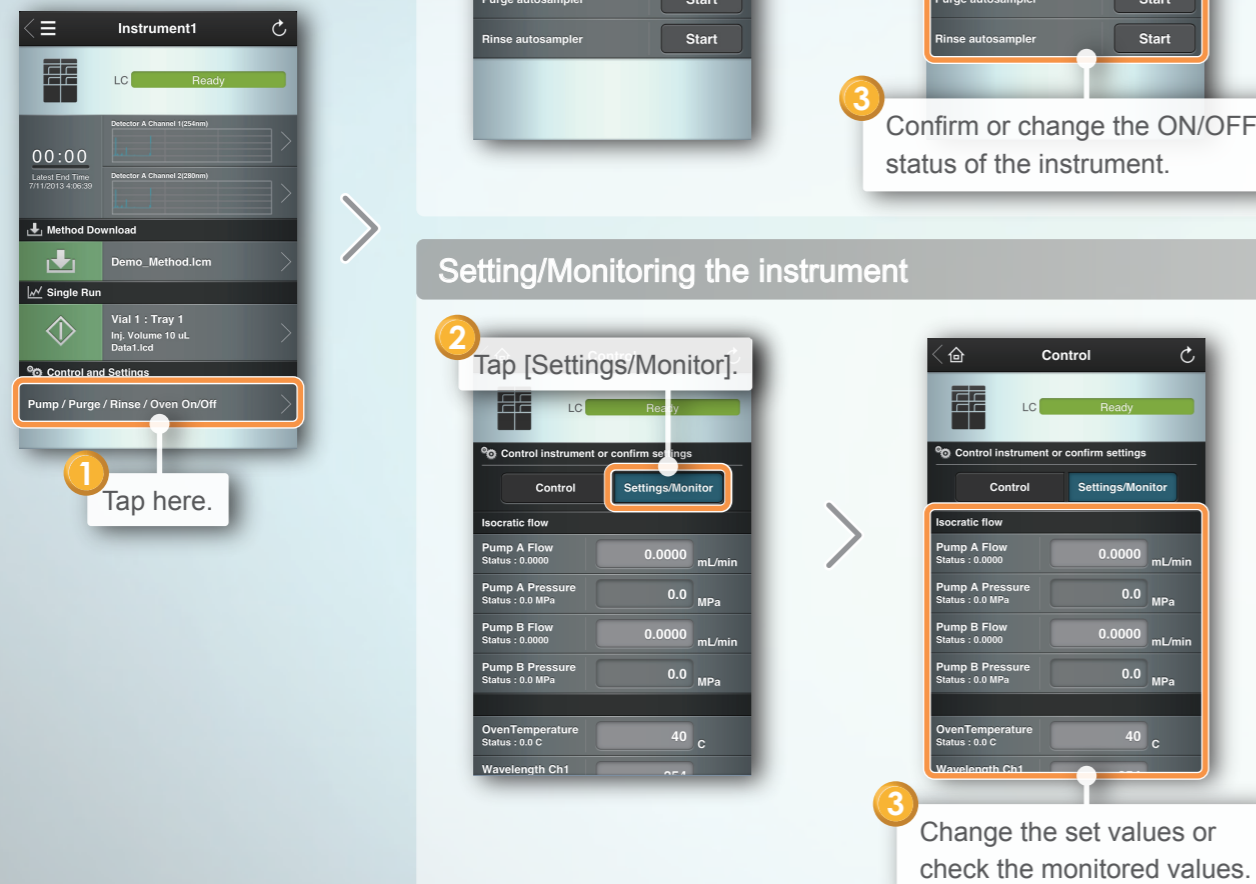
Instrument1

LC Ready

Detector A Channel 1(254nm)

00:00
Latest End Time
7/11/2013 4:06:39

Detector A Channel 2(280nm)

Method Download

Demo_Method.lcm

Single Run

Vial 1 : Tray 1
Inj. Volume 10 uL
Data1.lcd

Control and Settings

Pump / Purge / Rinse / Oven On/Off

1 Tap here.

Purge autosampler Start
Rinse autosampler Start

Purge autosampler Start
Rinse autosampler Start

3 Confirm or change the ON/OFF status of the instrument.

Setting/Monitoring the instrument

2 Tap [Settings/Monitor].

LC Ready

Control instrument or confirm settings

Control | Settings/Monitor

Isocratic flow

Pump A Flow
Status : 0.0000
0.0000 mL/min

Pump A Pressure
Status : 0.0 MPa
0.0 MPa

Pump B Flow
Status : 0.0000
0.0000 mL/min

Pump B Pressure
Status : 0.0 MPa
0.0 MPa

OvenTemperature
Status : 0.0 C
40 C

Wavelength Ch1

Control

LC Ready

Control instrument or confirm settings

Control | Settings/Monitor

Isocratic flow

Pump A Flow
Status : 0.0000
0.0000 mL/min

Pump A Pressure
Status : 0.0 MPa
0.0 MPa

Pump B Flow
Status : 0.0000
0.0000 mL/min

Pump B Pressure
Status : 0.0 MPa
0.0 MPa

OvenTemperature
Status : 0.0 C
40 C

Wavelength Ch1

3 Change the set values or check the monitored values.